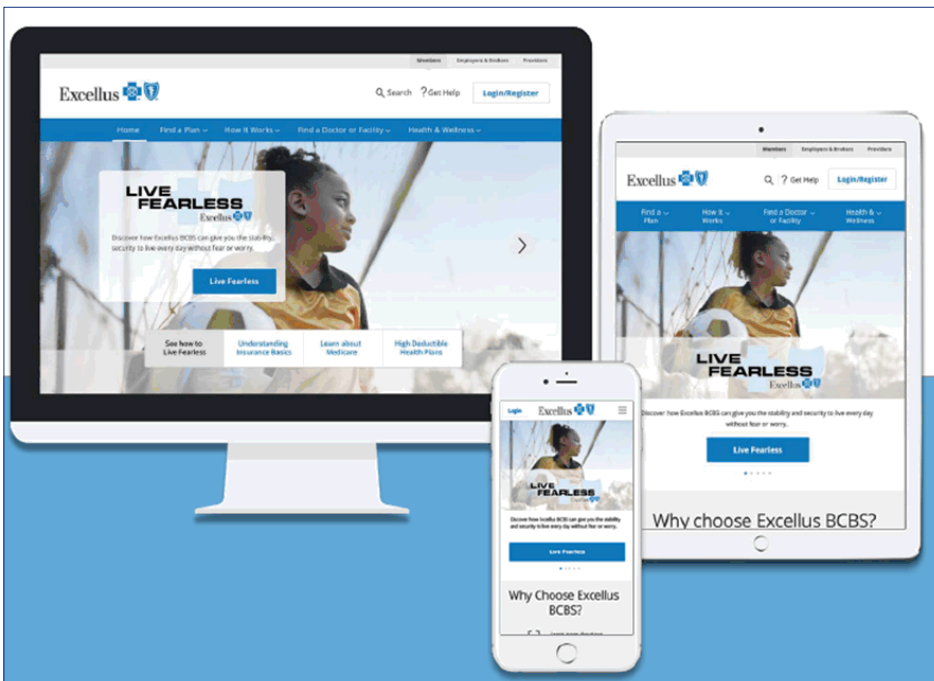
Members Employers & Brokers Providers

Excellus

Search ? Get Help Login/Register

Home Find a Plan How it Works Find a Doctor or Facility Health & Wellness

LIVE FEARLESS Excellus

Discover how Excellus BCBS can give you the stability and security to live every day without fear or worry.

Live Fearless

See how to Live Fearless

Understanding Insurance Basics

Learn about Medicare

High Deductible Health Plans

Members Employers & Brokers Providers

Excellus

? Get Help Login/Register

Find a Plan How it Works Find a Doctor or Facility Health & Wellness

LIVE FEARLESS Excellus

Discover how Excellus BCBS can give you the stability and security to live every day without fear or worry.

Live Fearless

Why choose Excellus BCBS?

Login Excellus

LIVE FEARLESS Excellus

Discover how Excellus BCBS can give you the stability and security to live every day without fear or worry.

Live Fearless

Why Choose Excellus BCBS?

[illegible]